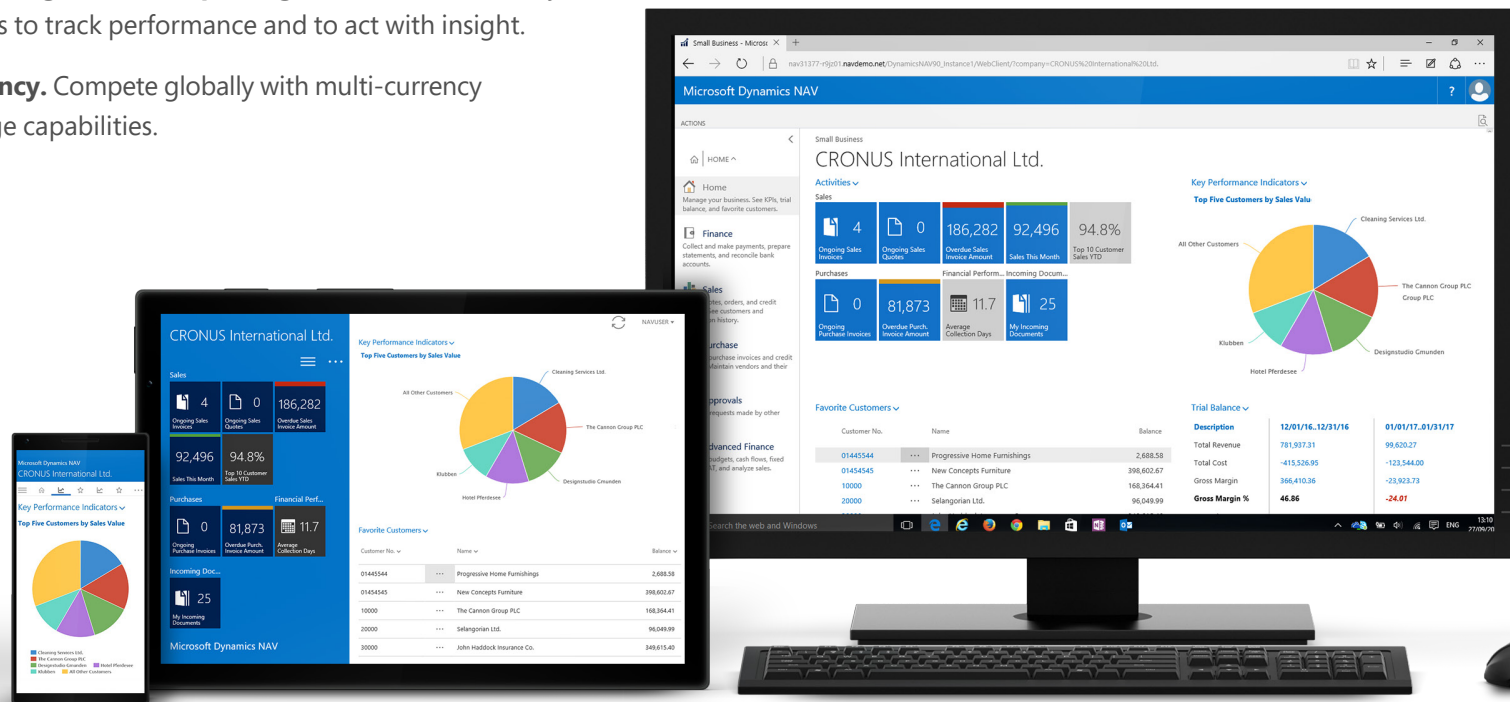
s to track performance and to act with insight.

ncy. Compete globally with multi-currency
e capabilities.

Small Business - Micros ×
nav31377-r9jz01.navdemo.net/DynamicsNAV90_Instance1/WebClient/?company=CRONUS%20International%20Ltd.
Microsoft Dynamics NAV
ACTIONS
HOME
Home
Manage your business. See KPIs, trial balance, and favorite customers.
Finance
Collect and make payments, prepare statements, and reconcile bank accounts.
Sales
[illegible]tes, orders, and credit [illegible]e customers and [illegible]n history.
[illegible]urchase
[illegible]urchase invoices and credit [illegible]aintain vendors and their
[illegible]pprovals
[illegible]requests made by other
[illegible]dvanced Finance
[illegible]budgets, cash flows, fixed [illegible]AT, and analyze sales.

Small Business
CRONUS International Ltd.
Activities
Sales
4 Ongoing Sales Invoices
0 Ongoing Sales Quotes
186,282 Overdue Sales Invoice Amount
92,496 Sales This Month
94.8% Top 10 Customer Sales YTD
Purchases
Financial Perform...
Incoming Docum...
0 Ongoing Purchase Invoices
81,873 Overdue Purch. Invoice Amount
11.7 Average Collection Days
25 My Incoming Documents

Key Performance Indicators
Top Five Customers by Sales Valu
Cleaning Services Ltd.
All Other Customers
The Cannon Group PLC
Klubben
Designstudio Gmunden
Hotel Pferdesee

Favorite Customers

| Customer No. | | Name | Balance |
|---|---|---|---|
| 01445544 | ··· | Progressive Home Furnishings | 2,688.58 |
| 01454545 | ··· | New Concepts Furniture | 398,602.67 |
| 10000 | ··· | The Cannon Group PLC | 168,364.41 |
| 20000 | ··· | Selangorian Ltd. | 96,049.99 |

Trial Balance

| Description | 12/01/16..12/31/16 | 01/01/17..01/31/17 |
|---|---|---|
| Total Revenue | 781,937.31 | 99,620.27 |
| Total Cost | -415,526.95 | -123,544.00 |
| Gross Margin | 366,410.36 | -23,923.73 |
| Gross Margin % | 46.86 | -24.01 |

Search the web and Windows
ENG 13:10

CRONUS International Ltd.
NAVUSER
Sales
4 Ongoing Sales Invoices
0 Ongoing Sales Quotes
186,282 Overdue Sales Invoice Amount
92,496 Sales This Month
94.8% Top 10 Customer Sales YTD
Purchases
Financial Perf...
0 Ongoing Purchase Invoices
81,873 Overdue Purch. Invoice Amount
11.7 Average Collection Days
Incoming Doc...
25 My Incoming Documents
Microsoft Dynamics NAV

Key Performance Indicators
Top Five Customers by Sales Value
Cleaning Services Ltd.
All Other Customers
The Cannon Group PLC
Klubben
Designstudio Gmunden
Hotel Pferdesee

Favorite Customers

| Customer No. | | Name | Balance |
|---|---|---|---|
| 01445544 | ··· | Progressive Home Furnishings | 2,688.58 |
| 01454545 | ··· | New Concepts Furniture | 398,602.67 |
| 10000 | ··· | The Cannon Group PLC | 168,364.41 |
| 20000 | ··· | Selangorian Ltd. | 96,049.99 |
| 30000 | ··· | John Haddock Insurance Co. | 349,615.40 |

Microsoft Dynamics NAV
CRONUS International Ltd.
Key Performance Indicators
Top Five Customers by Sales Value
Cleaning Services Ltd.
The Cannon Group PLC
Designstudio Gmunden
Hotel Pferdesee
Klubben
All Other Customers